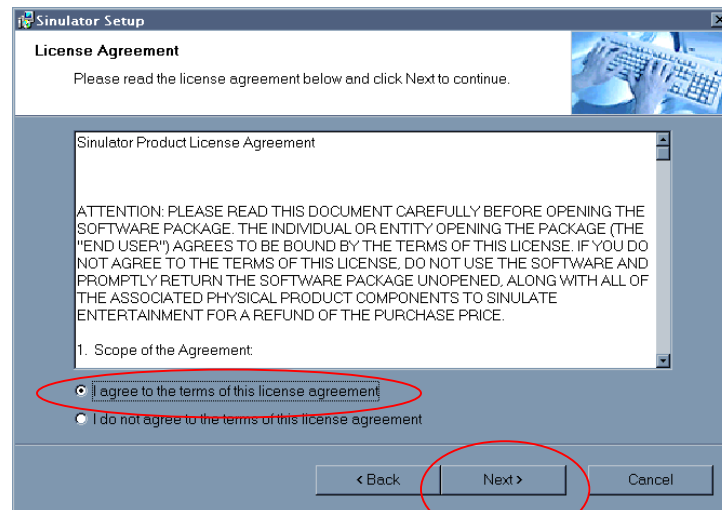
Sinulator Setup

License Agreement

Please read the license agreement below and click Next to continue.

Sinulator Product License Agreement

ATTENTION: PLEASE READ THIS DOCUMENT CAREFULLY BEFORE OPENING THE SOFTWARE PACKAGE. THE INDIVIDUAL OR ENTITY OPENING THE PACKAGE (THE "END USER") AGREES TO BE BOUND BY THE TERMS OF THIS LICENSE. IF YOU DO NOT AGREE TO THE TERMS OF THIS LICENSE, DO NOT USE THE SOFTWARE AND PROMPTLY RETURN THE SOFTWARE PACKAGE UNOPENED, ALONG WITH ALL OF THE ASSOCIATED PHYSICAL PRODUCT COMPONENTS TO SINULATE ENTERTAINMENT FOR A REFUND OF THE PURCHASE PRICE.

1. Scope of the Agreement:

I agree to the terms of this license agreement

I do not agree to the terms of this license agreement

< Back

Next >

Cancel